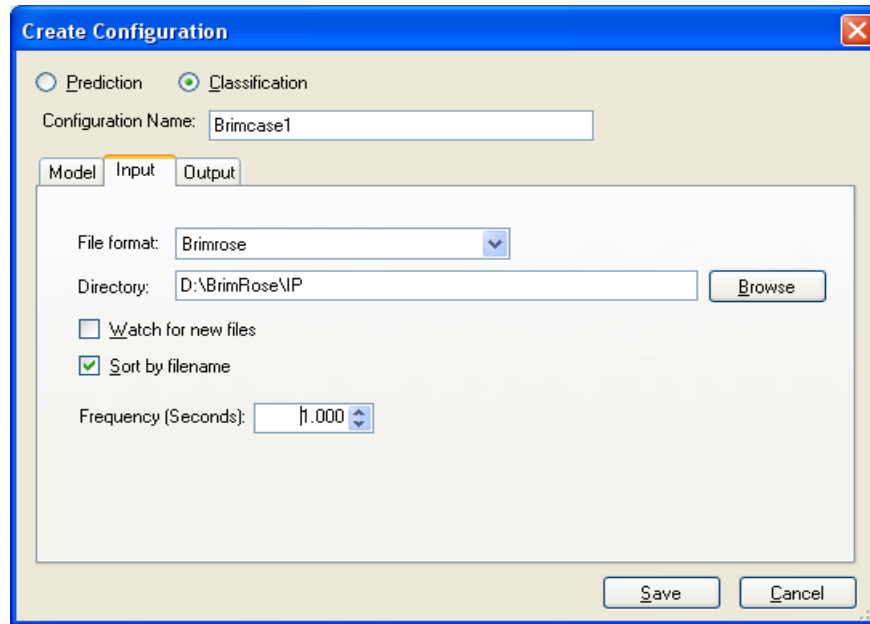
Create Configuration

Prediction Classification

Configuration Name: Brimcase1

Model Input Output

File format: Brimrose

Directory: D:\BrimRose\IP Browse

Watch for new files

Sort by filename

Frequency (Seconds): 1.000

Save Cancel